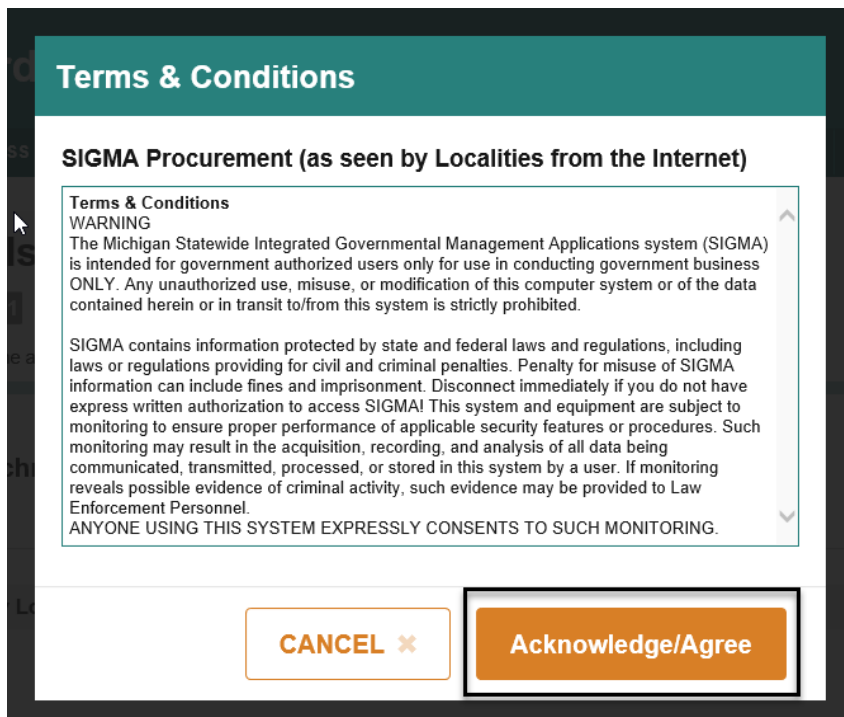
Terms & Conditions

SIGMA Procurement (as seen by Localities from the Internet)

Terms & Conditions
WARNING
The Michigan Statewide Integrated Governmental Management Applications system (SIGMA) is intended for government authorized users only for use in conducting government business ONLY. Any unauthorized use, misuse, or modification of this computer system or of the data contained herein or in transit to/from this system is strictly prohibited.

SIGMA contains information protected by state and federal laws and regulations, including laws or regulations providing for civil and criminal penalties. Penalty for misuse of SIGMA information can include fines and imprisonment. Disconnect immediately if you do not have express written authorization to access SIGMA! This system and equipment are subject to monitoring to ensure proper performance of applicable security features or procedures. Such monitoring may result in the acquisition, recording, and analysis of all data being communicated, transmitted, processed, or stored in this system by a user. If monitoring reveals possible evidence of criminal activity, such evidence may be provided to Law Enforcement Personnel.
ANYONE USING THIS SYSTEM EXPRESSLY CONSENTS TO SUCH MONITORING.

CANCEL ✖

Acknowledge/Agree